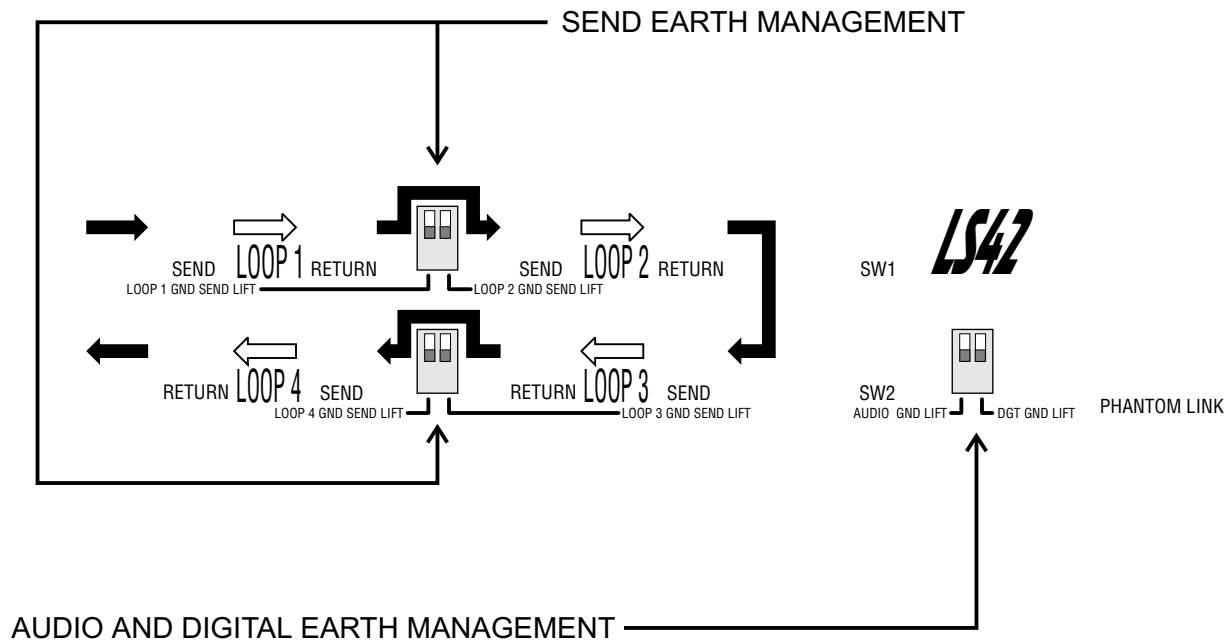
SEND EARTH MANAGEMENT

SEND LOOP 1 RETURN

LOOP 1 GND SEND LIFT

SEND LOOP 2 RETURN

LOOP 2 GND SEND LIFT

SW1

LS42

RETURN LOOP 4 SEND

LOOP 4 GND SEND LIFT

RETURN LOOP 3 SEND

LOOP 3 GND SEND LIFT

SW2

AUDIO GND LIFT

DGT GND LIFT

PHANTOM LINK

AUDIO AND DIGITAL EARTH MANAGEMENT